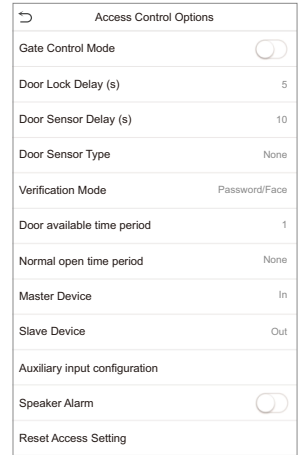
Access Control Options

Gate Control Mode

Door Lock Delay (s) 5

Door Sensor Delay (s) 10

Door Sensor Type None

Verification Mode Password/Face

Door available time period 1

Normal open time period None

Master Device In

Slave Device Out

Auxiliary input configuration

Speaker Alarm

Reset Access Setting